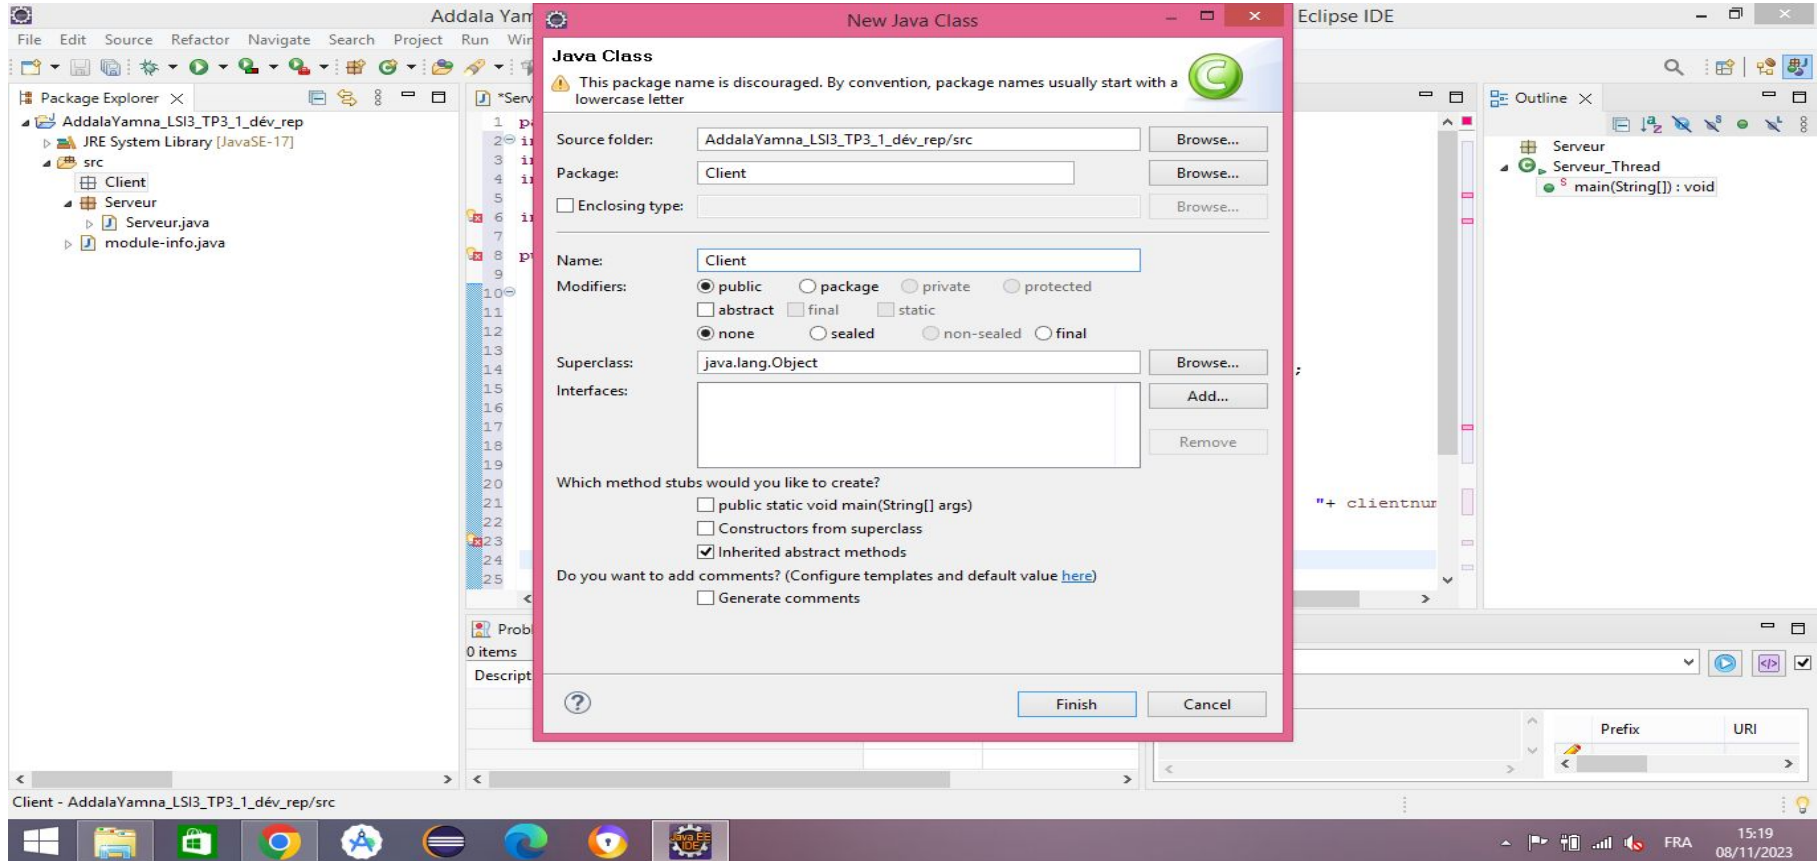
Addala Yam

Eclipse IDE

File Edit Source Refactor Navigate Search Project Run Win

Package Explorer

AddalaYamna_LSI3_TP3_1_dév_rep
JRE System Library [JavaSE-17]
src
Client
Serveur
Serveur.java
module-info.java

*Serv

1 p
2 i
3 i
4 i
5
6 i
7
8 p
9
10
11
12
13
14
15
16
17
18
19
20
21
22
23
24
25

"+ clientnu

Outline

Serveur
Serveur_Thread
main(String[]) : void

New Java Class

Java Class
This package name is discouraged. By convention, package names usually start with a lowercase letter

Source folder: AddalaYamna_LSI3_TP3_1_dév_rep/src Browse...
Package: Client Browse...
Enclosing type: Browse...

Name: Client
Modifiers: public package private protected
abstract final static
none sealed non-sealed final
Superclass: java.lang.Object Browse...
Interfaces: Add...
Remove

Which method stubs would you like to create?
public static void main(String[] args)
Constructors from superclass
Inherited abstract methods
Do you want to add comments? (Configure templates and default value here)
Generate comments

Finish Cancel

Probl
0 items
Descript

Prefix URI

Client - AddalaYamna_LSI3_TP3_1_dév_rep/src

FRA 15:19 08/11/2023